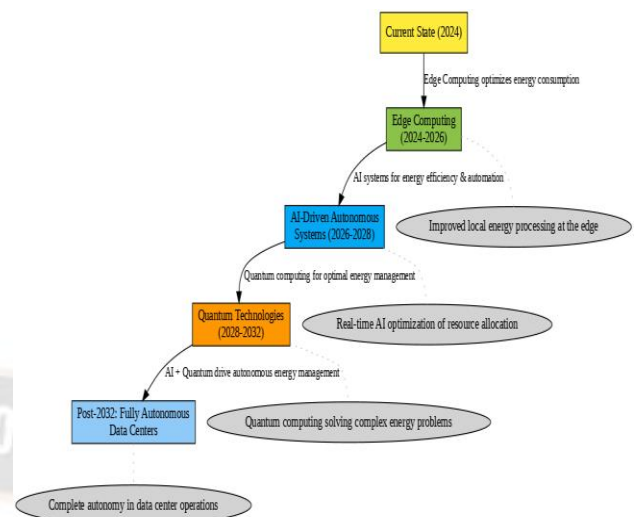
Current State (2024)

Edge Computing optimizes energy consumption

Edge Computing
(2024-2026)

AI systems for energy efficiency & automation

Improved local energy processing at the edge

AI-Driven Autonomous
Systems (2026-2028)

Quantum computing for optimal energy management

Real-time AI optimization of resource allocation

Quantum Technologies
(2028-2032)

AI + Quantum drive autonomous energy management

Post-2032: Fully Autonomous
Data Centers

Quantum computing solving complex energy problems

Complete autonomy in data center operations